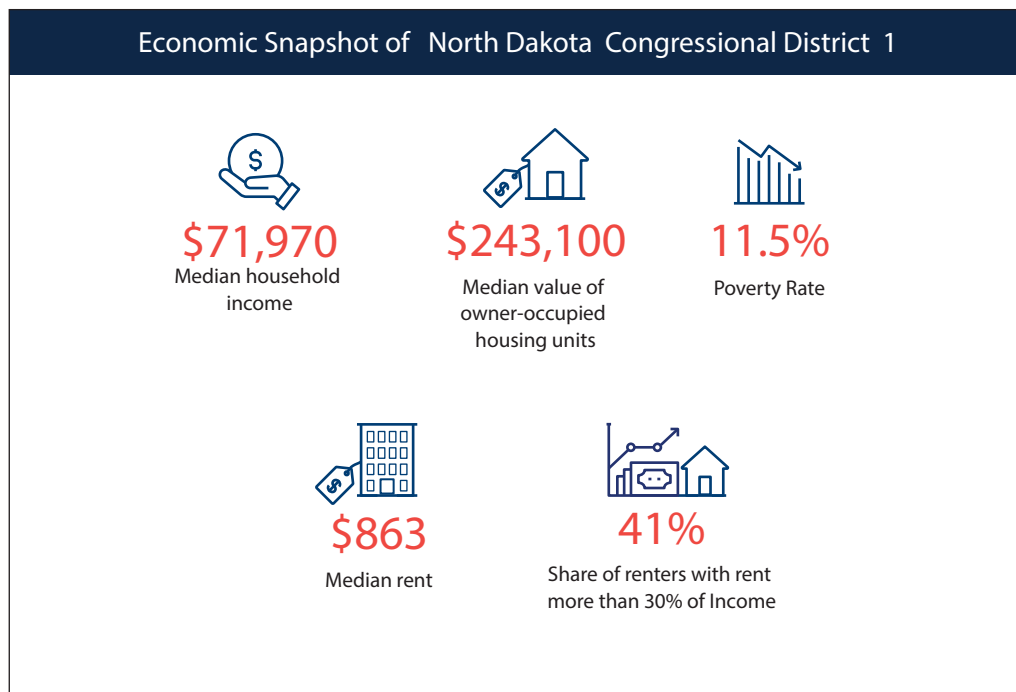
Economic Snapshot of North Dakota Congressional District 1

$71,970
Median household income

$243,100
Median value of owner-occupied housing units

11.5%
Poverty Rate

$863
Median rent

41%
Share of renters with rent more than 30% of Income